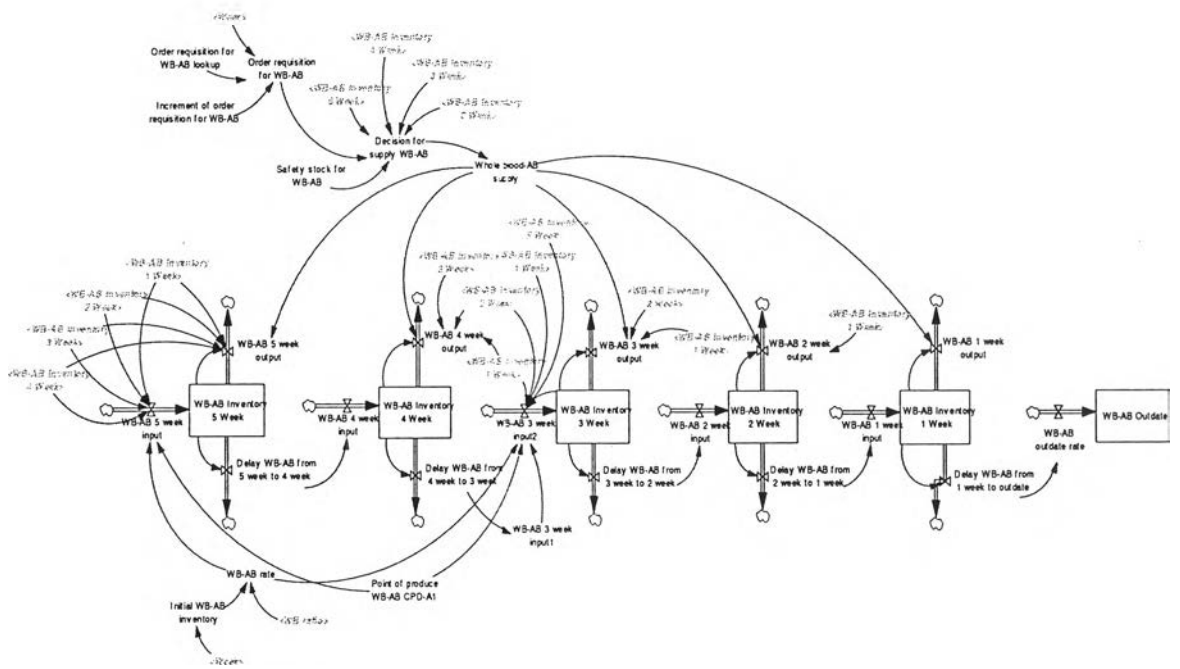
<Hours>
Order requisition for WB-AB lookup
Order requisition for WB-AB
Increment of order requisition for WB-AB
<WB-AB Inventory 4 Week>
<WB-AB Inventory 3 Week>
<WB-AB Inventory 4 Week>
<WB-AB Inventory 2 Week>
Decision for supply WB-AB
Safety stock for WB-AB
Whole blood-AB supply
<WB-AB Inventory 1 Week>
<WB-AB Inventory 2 Week>
<WB-AB Inventory 3 Week>
<WB-AB Inventory 4 Week>
WB-AB 5 week output
WB-AB 5 week input
WB-AB Inventory 5 Week
Delay WB-AB from 5 week to 4 week
<WB-AB Inventory 3 Week>
<WB-AB Inventory 1 Week>
<WB-AB Inventory 5 Week>
<WB-AB Inventory 2 Week>
WB-AB 4 week output
WB-AB 4 week input
WB-AB Inventory 4 Week
Delay WB-AB from 4 week to 3 week
<WB-AB Inventory 1 Week>
WB-AB 3 week input2
WB-AB 3 week input1
<WB-AB Inventory 2 Week>
WB-AB 3 week output
WB-AB Inventory 3 Week
Delay WB-AB from 3 week to 2 week
<WB-AB Inventory 1 Week>
WB-AB 2 week output
WB-AB 2 week input
WB-AB Inventory 2 Week
Delay WB-AB from 2 week to 1 week
<WB-AB Inventory 1 Week>
WB-AB 1 week output
WB-AB 1 week input
WB-AB Inventory 1 Week
Delay WB-AB from 1 week to outdate
WB-AB outdate rate
WB-AB Outdate
WB-AB rate
Point of produce WB-AB CPD-A1
Initial WB-AB inventory
<WB ratio>
<Hours>